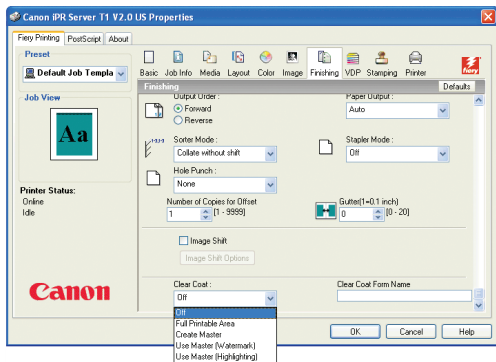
Canon iPR Server T1 V2.0 US Properties

Fiery Printing | PostScript | About

Preset
Default Job Templa

Job View
Aa

Printer Status:
Online
Idle

Canon

Basic | Job Info | Media | Layout | Color | Image | Finishing | VDP | Stamping | Printer

fiery

Finishing
Defaults

Output Order :
Forward
Reverse

Paper Output :
Auto

Sorter Mode :
Collate without shift

Stapler Mode :
Off

Hole Punch :
None

Number of Copies for Offset
1
[1 - 9999]

Gutter(1=0.1 inch)
0
[0 - 20]

Image Shift
Image Shift Options

Clear Coat :
Off

Clear Coat Form Name

Off
Full Printable Area
Create Master
Use Master (Watermark)
Use Master (Highlighting)

OK
Cancel
Help